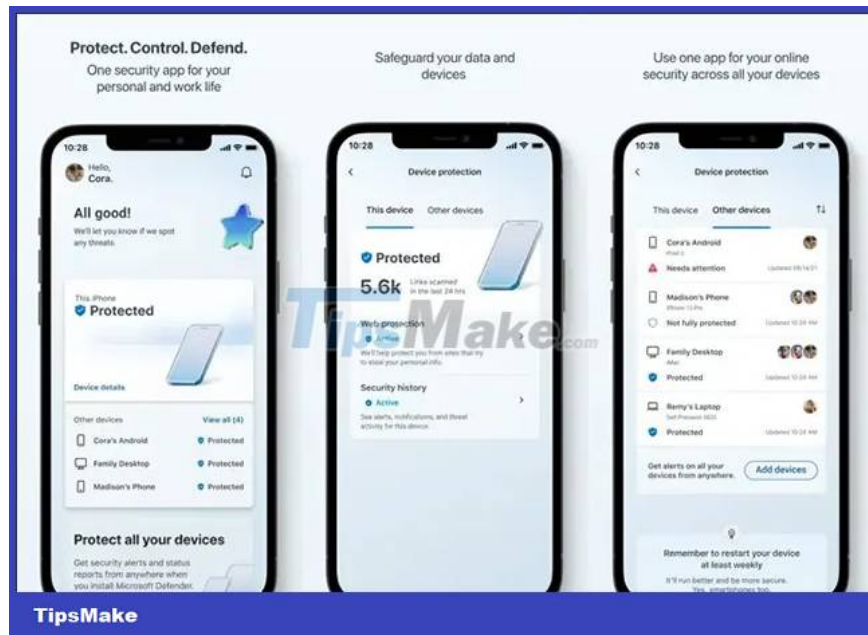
Protect. Control. Defend.
One security app for your personal and work life

Safeguard your data and devices

Use one app for your online security across all your devices

10:28

Hello, Cora.

All good!

We'll let you know if we spot any threats.

This iPhone
Protected

Device details

Other devices
View all (4)

Cora's Android
Protected

Family Desktop
Protected

Madison's Phone
Protected

Protect all your devices

Get security alerts and status reports from anywhere when you install Microsoft Defender.

10:28

Device protection

This device
Other devices

Protected

5.6k
Links scanned in the last 24 hrs

Web protection
Active
We'll help protect you from sites that try to steal your personal info.

Security history
Active
See alerts, notifications, and threat activity for this device.

TipsMake.com

10:28

Device protection

This device
Other devices

Cora's Android
Pixel 2
Needs attention
Updated 08/14/21

Madison's Phone
iPhone 13 Pro
Not fully protected
Updated 10:28 AM

Family Desktop
Protected
Updated 10:28 AM

Remy's Laptop
Dell Precision 5820
Protected
Updated 10:28 AM

Get alerts on all your devices from anywhere.
Add devices

Remember to restart your device at least weekly

It'll run better and be more secure. Yes, smartphones too.

TipsMake